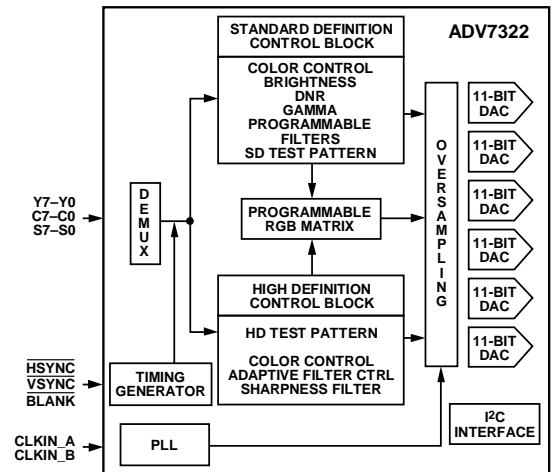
ADV7322

STANDARD DEFINITION CONTROL BLOCK

COLOR CONTROL
BRIGHTNESS
DNR
GAMMA
PROGRAMMABLE FILTERS
SD TEST PATTERN

Y7–Y0
C7–C0
S7–S0

D E M U X

PROGRAMMABLE RGB MATRIX

O V E R S A M P L I N G

11-BIT DAC
11-BIT DAC
11-BIT DAC
11-BIT DAC
11-BIT DAC
11-BIT DAC

HIGH DEFINITION CONTROL BLOCK

HD TEST PATTERN

COLOR CONTROL
ADAPTIVE FILTER CTRL
SHARPNESS FILTER

$\overline{\text{HSYNC}}$
$\overline{\text{VSYNC}}$
$\overline{\text{BLANK}}$

TIMING GENERATOR

CLKIN_A
CLKIN_B

PLL

I$^2$C INTERFACE